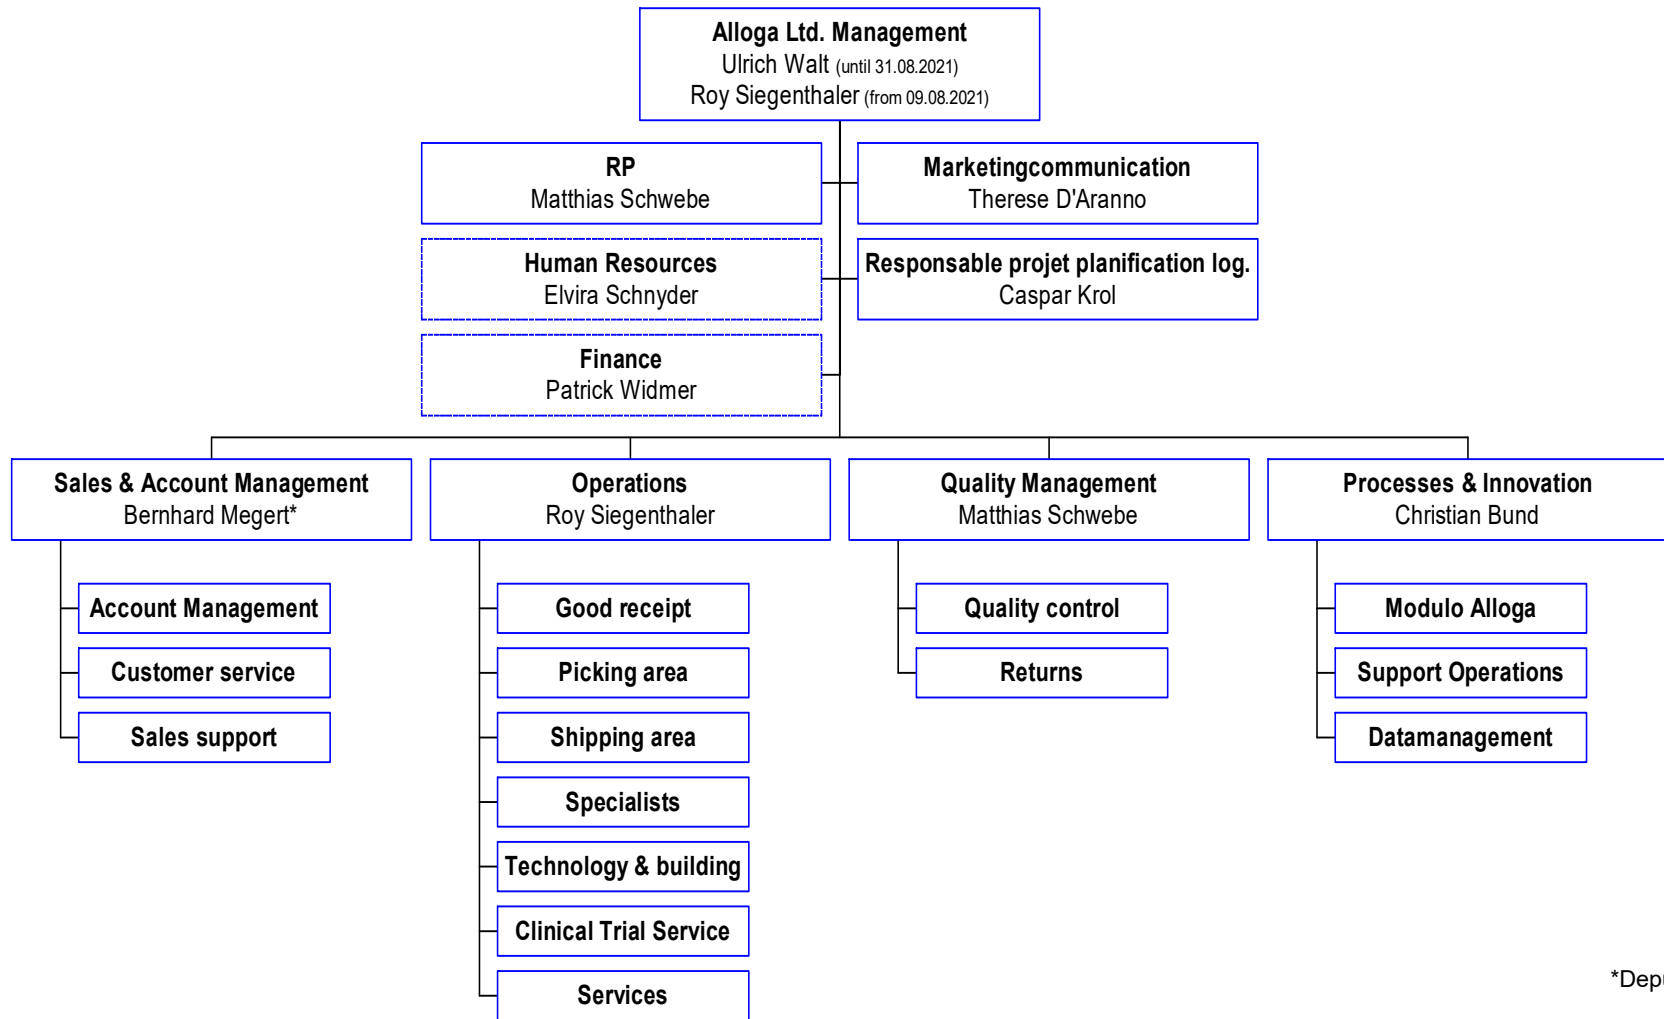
**Alloga Ltd. Management**
Ulrich Walt (until 31.08.2021)
Roy Siegenthaler (from 09.08.2021)

**RP**
Matthias Schwebe

**Marketingcommunication**
Therese D'Aranno

**Human Resources**
Elvira Schnyder

**Responsable projet planification log.**
Caspar Krol

**Finance**
Patrick Widmer

**Sales & Account Management**
Bernhard Megert*

**Operations**
Roy Siegenthaler

**Quality Management**
Matthias Schwebe

**Processes & Innovation**
Christian Bund

Account Management
Customer service
Sales support

Good receipt
Picking area
Shipping area
Specialists
Technology & building
Clinical Trial Service
Services

Quality control
Returns

Modulo Alloga
Support Operations
Datamanagement

*Dep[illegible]